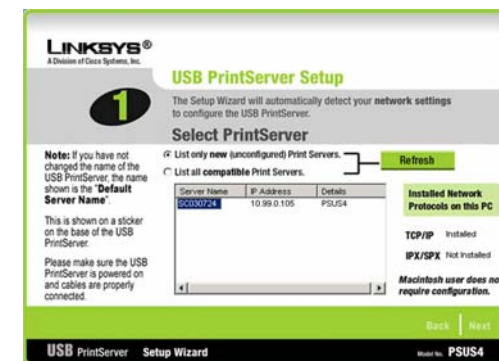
LINKSYS®
A Division of Cisco Systems, Inc.

USB PrintServer Setup

1

The Setup Wizard will automatically detect your network settings to configure the USB PrintServer.

Select PrintServer

Note: If you have not changed the name of the USB PrintServer, the name shown is the "Default Server Name".

This is shown on a sticker on the base of the USB PrintServer.

Please make sure the USB PrintServer is powered on and cables are properly connected.

List only new (unconfigured) Print Servers.

List all compatible Print Servers.

Refresh

| Server Name | IP Address | Details |
|---|---|---|
| SC030724 | 10.99.0.105 | PSUS4 |

Installed Network Protocols on this PC

TCP/IP Installed

IPX/SPX Not Installed

Macintosh user does not require configuration.

Back Next

USB PrintServer Setup Wizard

Model No. PSUS4